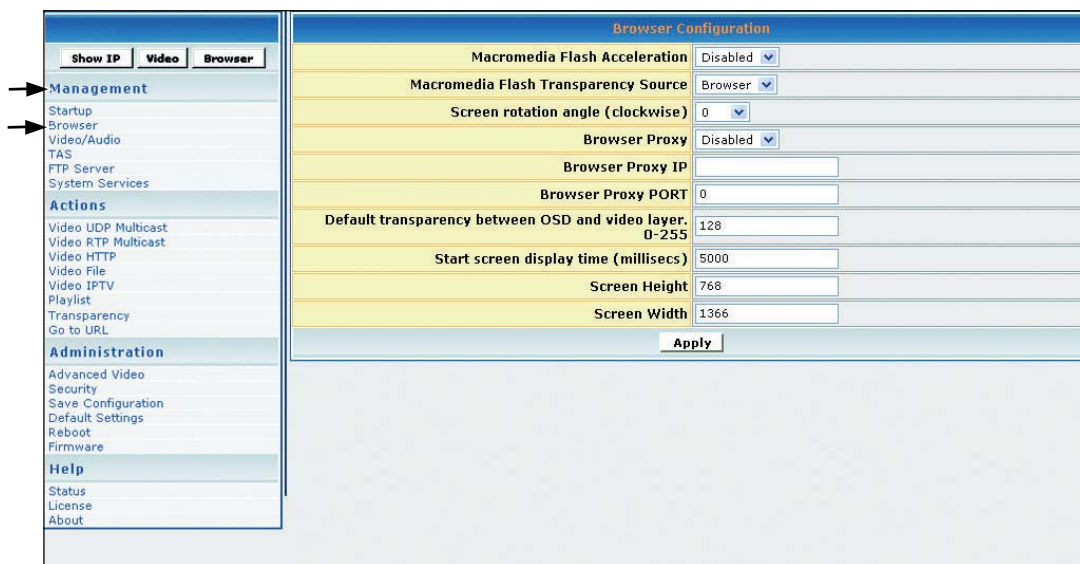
Show IP Video Browser

Management

Startup
Browser
Video/Audio
TAS
FTP Server
System Services

Actions

Video UDP Multicast
Video RTP Multicast
Video HTTP
Video File
Video IPTV
Playlist
Transparency
Go to URL

Administration

Advanced Video
Security
Save Configuration
Default Settings
Reboot
Firmware

Help

Status
License
About

Browser Configuration

| | |
|---|---|
| Macromedia Flash Acceleration | Disabled |
| Macromedia Flash Transparency Source | Browser |
| Screen rotation angle (clockwise) | 0 |
| Browser Proxy | Disabled |
| Browser Proxy IP | |
| Browser Proxy PORT | 0 |
| Default transparency between OSD and video layer. 0-255 | 128 |
| Start screen display time (millisecs) | 5000 |
| Screen Height | 768 |
| Screen Width | 1366 |

Apply